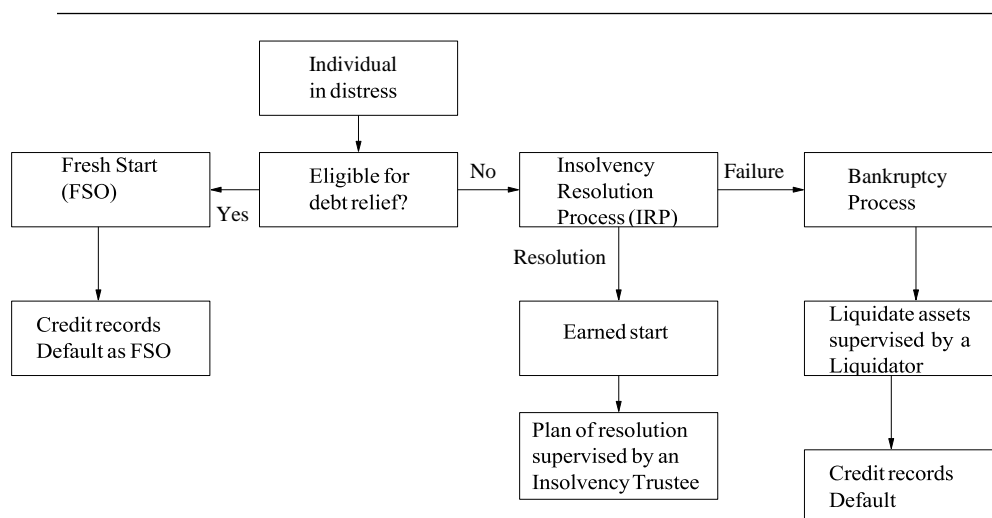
Individual in distress

Fresh Start (FSO)

Yes

Eligible for debt relief?

No

Insolvency Resolution Process (IRP)

Failure

Bankruptcy Process

Resolution

Credit records Default as FSO

Earned start

Liquidate assets supervised by a Liquidator

Plan of resolution supervised by an Insolvency Trustee

Credit records Default